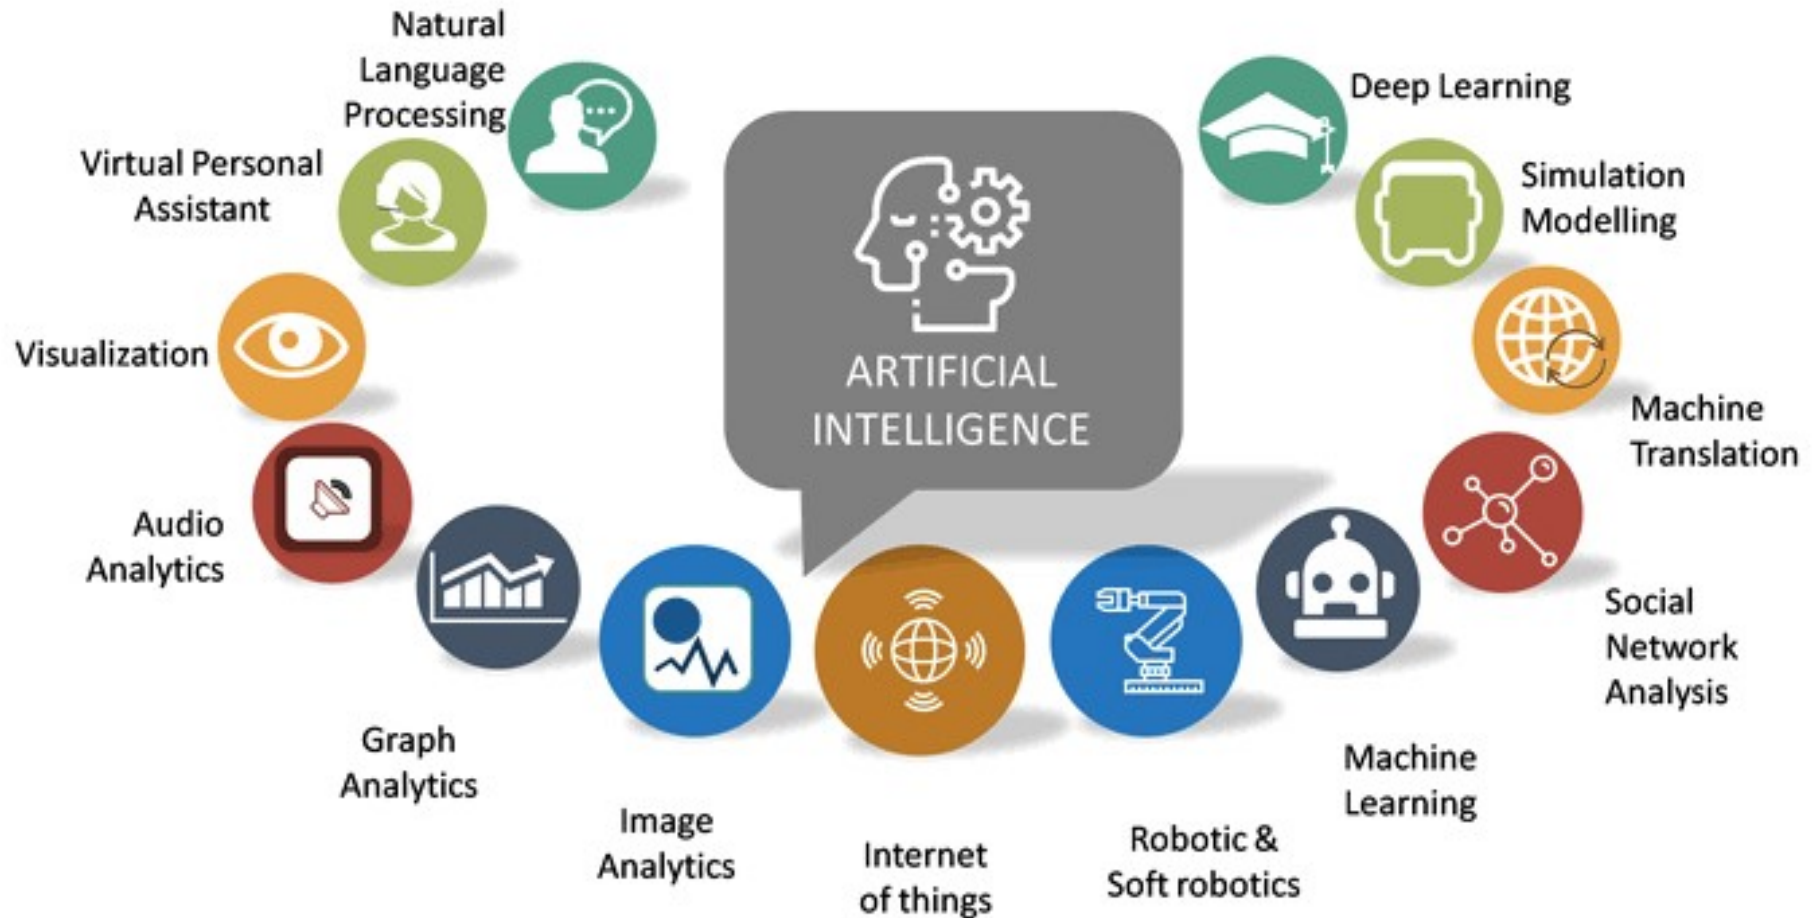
ARTIFICIAL INTELLIGENCE

Natural Language Processing

Virtual Personal Assistant

Visualization

Audio Analytics

Graph Analytics

Image Analytics

Internet of things

Robotic & Soft robotics

Machine Learning

Social Network Analysis

Machine Translation

Simulation Modelling

Deep Learning